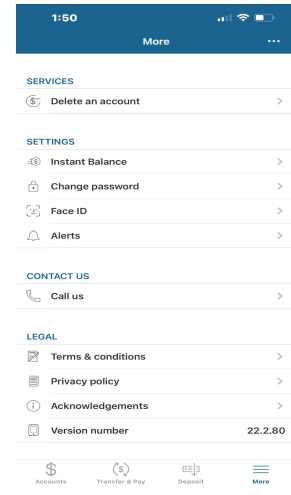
1:50

More

...

SERVICES

Delete an account

SETTINGS

Instant Balance

Change password

Face ID

Alerts

CONTACT US

Call us

LEGAL

Terms & conditions

Privacy policy

Acknowledgements

Version number 22.2.80

Accounts

Transfer & Pay

Deposit

More